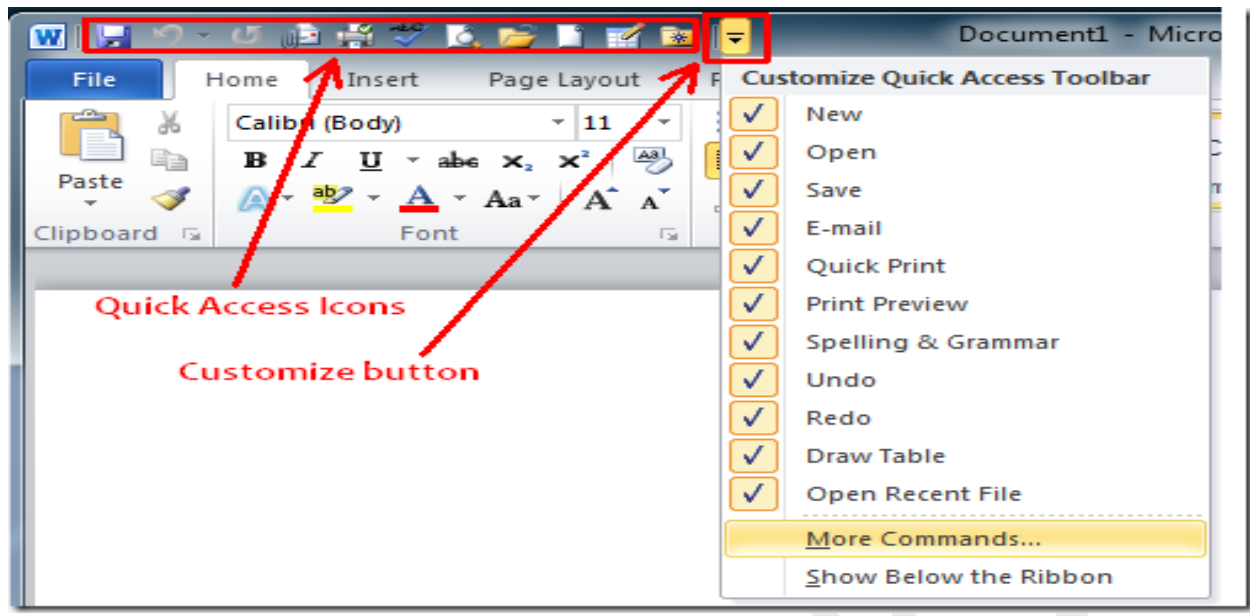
W

Document1 - Micro

File

Home

Insert

Page Layout

P

Paste

Clipboard

Calibri (Body)

11

B I U abe $x_2$ $x^2$

Aa

A A

Font

Quick Access Icons

Customize button

Customize Quick Access Toolbar

New

Open

Save

E-mail

Quick Print

Print Preview

Spelling & Grammar

Undo

Redo

Draw Table

Open Recent File

More Commands...

Show Below the Ribbon